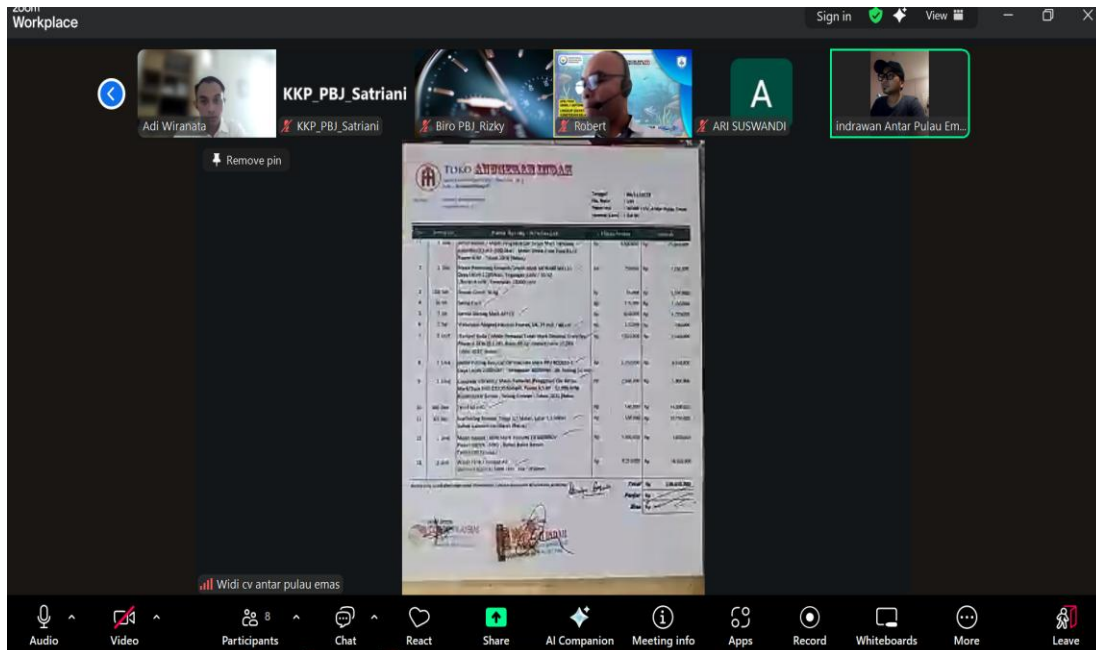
zoom Workplace

Sign in View

Adi Wiranata

KKP_PBJ_Satriani

KKP_PBJ_Satriani

Biro PBJ_Rizky

Robert

A

ARI SUSWANDI

indrawan Antar Pulau Em...

Remove pin

TOKO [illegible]

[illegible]

Widi cv antar pulau emas

Audio

Video

8

Participants

Chat

React

Share

AI Companion

Meeting info

Apps

Record

Whiteboards

More

Leave